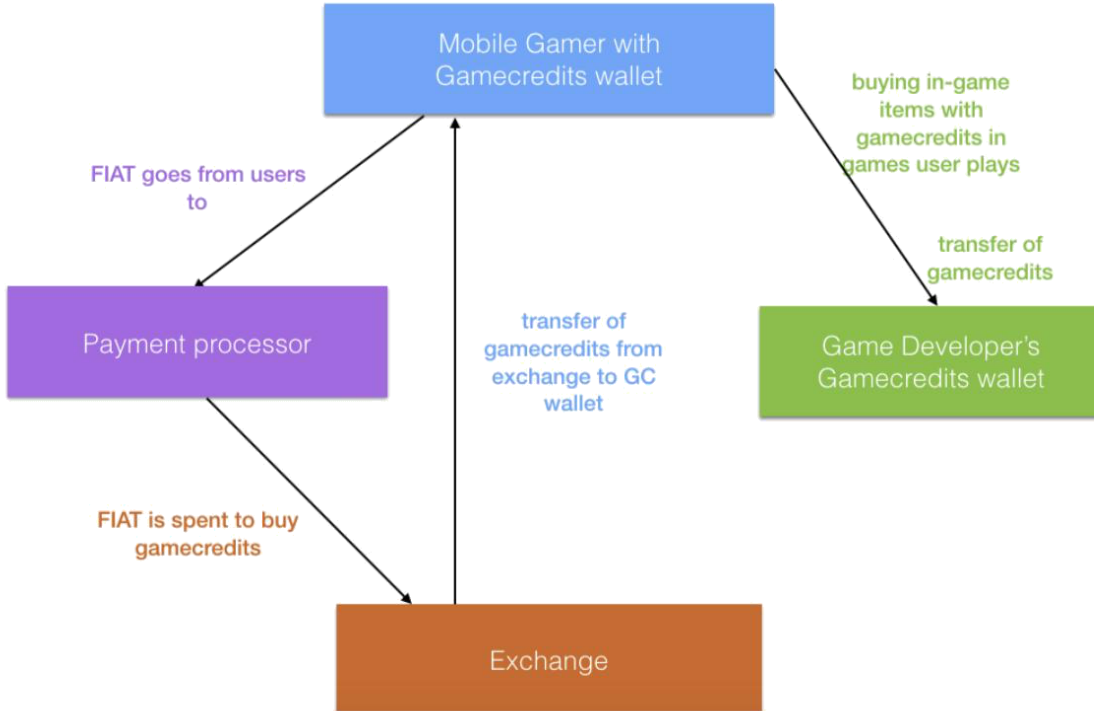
Mobile Gamer with Gamecredits wallet

FIAT goes from users to

buying in-game items with gamecredits in games user plays

transfer of gamecredits

Payment processor

transfer of gamecredits from exchange to GC wallet

Game Developer's Gamecredits wallet

FIAT is spent to buy gamecredits

Exchange